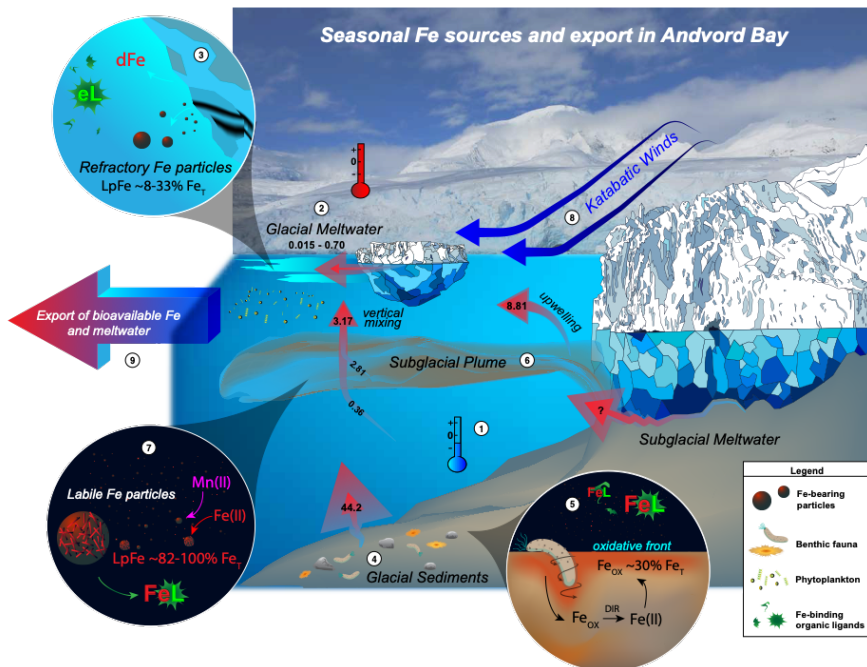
Seasonal Fe sources and export in Andvord Bay

3
dFe
eL
Refractory Fe particles
LpFe ~8-33% $Fe_T$

+
0
-

2
Glacial Meltwater
0.015 - 0.70

8
Katabatic Winds

Export of bioavailable Fe and meltwater
9

3.17
vertical mixing

8.81
upwelling

Subglacial Plume
6

2.81
0.36

+
0
-
1

?
Subglacial Meltwater

7
Labile Fe particles
Mn(II)
Fe(II)
LpFe ~82-100% $Fe_T$
FeL

44.2

4
Glacial Sediments

5
FeL
FeL
oxidative front
$Fe_{OX}$ ~30% $Fe_T$
$Fe_{OX}$
DIR
Fe(II)

Legend
Fe-bearing particles
Benthic fauna
Phytoplankton
Fe-binding organic ligands